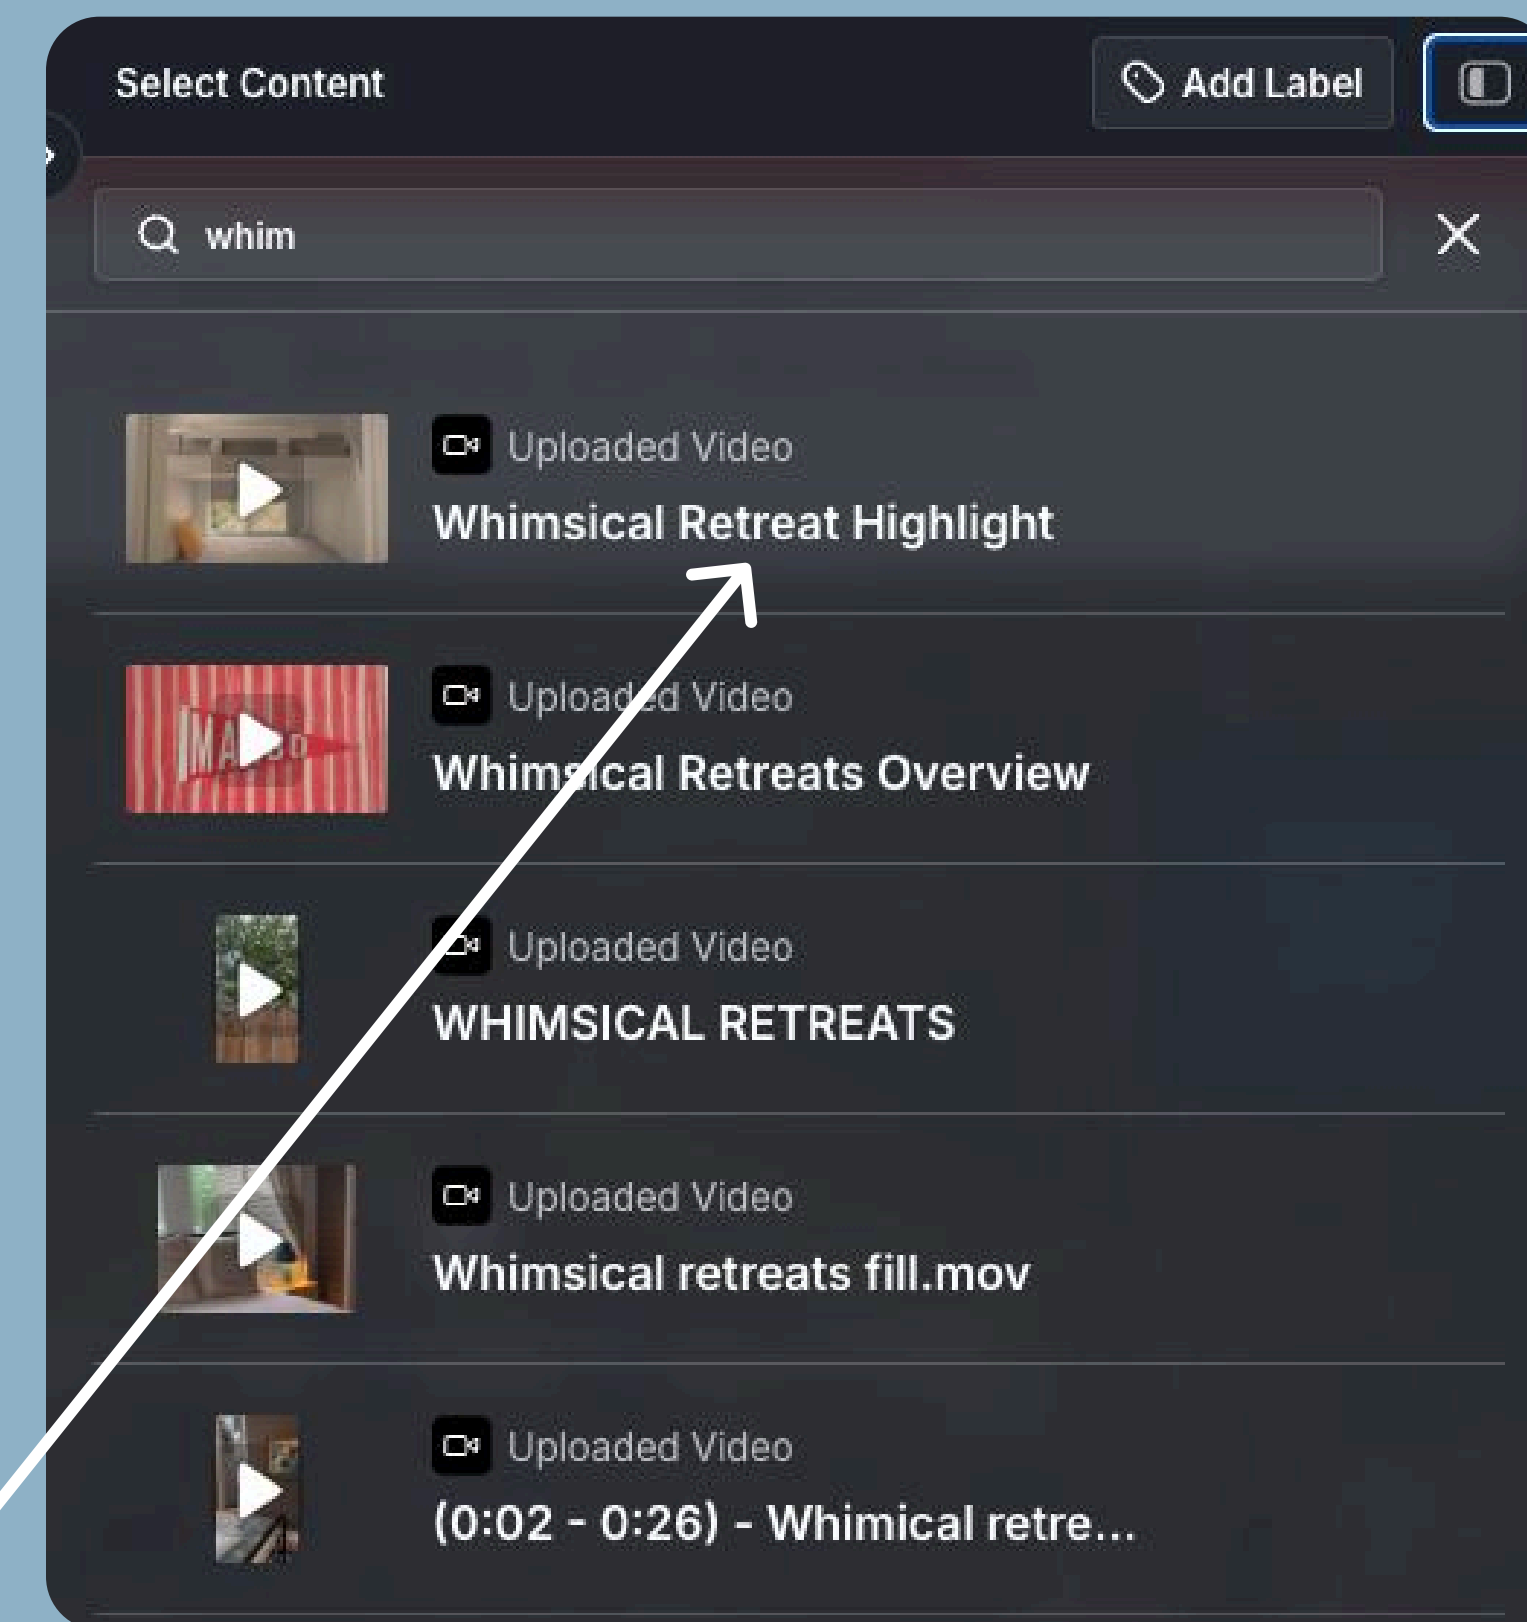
Select Content

Add Label

whim

Uploaded Video
Whimsical Retreat Highlight

Uploaded Video
Whimsical Retreats Overview

Uploaded Video
WHIMSICAL RETREATS

Uploaded Video
Whimsical retreats fill.mov

Uploaded Video
(0:02 - 0:26) - Whimical retre...